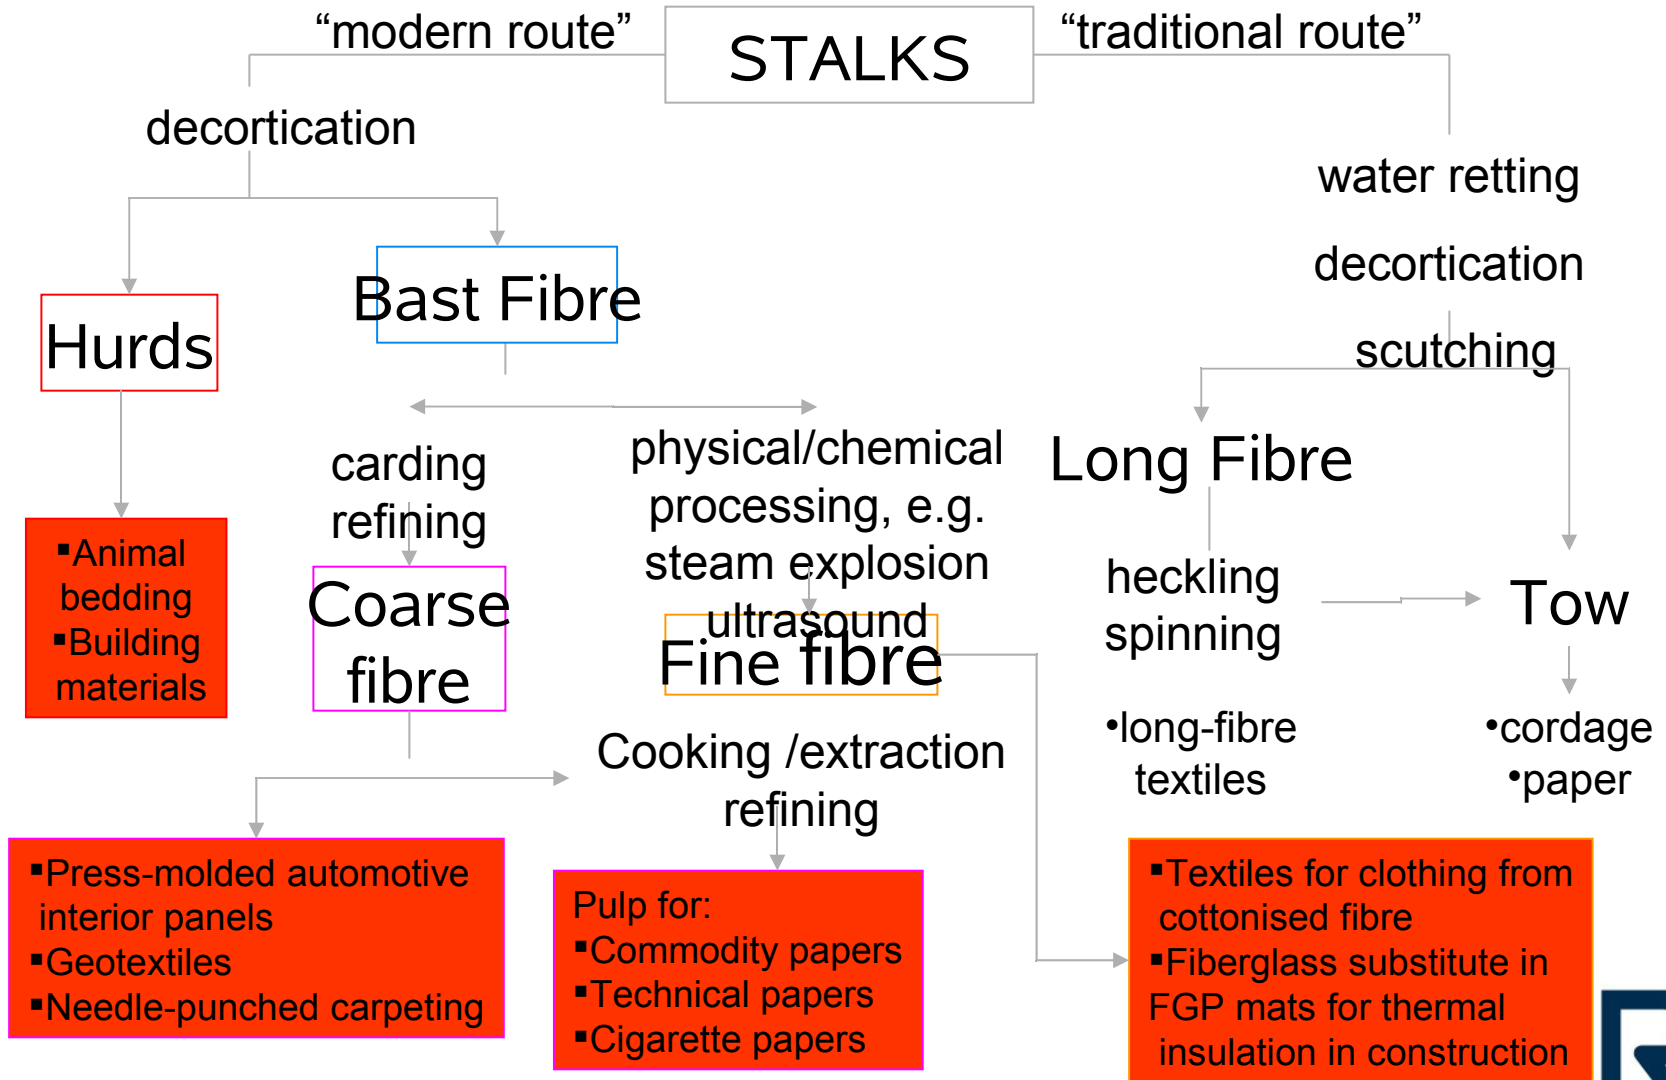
“modern route”

STALKS

“traditional route”

decortication

water retting

decortication

scutching

Hurds

Bast Fibre

▪Animal bedding
▪Building materials

carding
refining

physical/chemical processing, e.g. steam explosion ultrasound

Long Fibre

Coarse fibre

Fine fibre

heckling
spinning

Tow

•long-fibre textiles

•cordage
•paper

Cooking /extraction refining

▪Press-molded automotive interior panels
▪Geotextiles
▪Needle-punched carpeting

Pulp for:
▪Commodity papers
▪Technical papers
▪Cigarette papers

▪Textiles for clothing from cottonised fibre
▪Fiberglass substitute in FGP mats for thermal insulation in construction